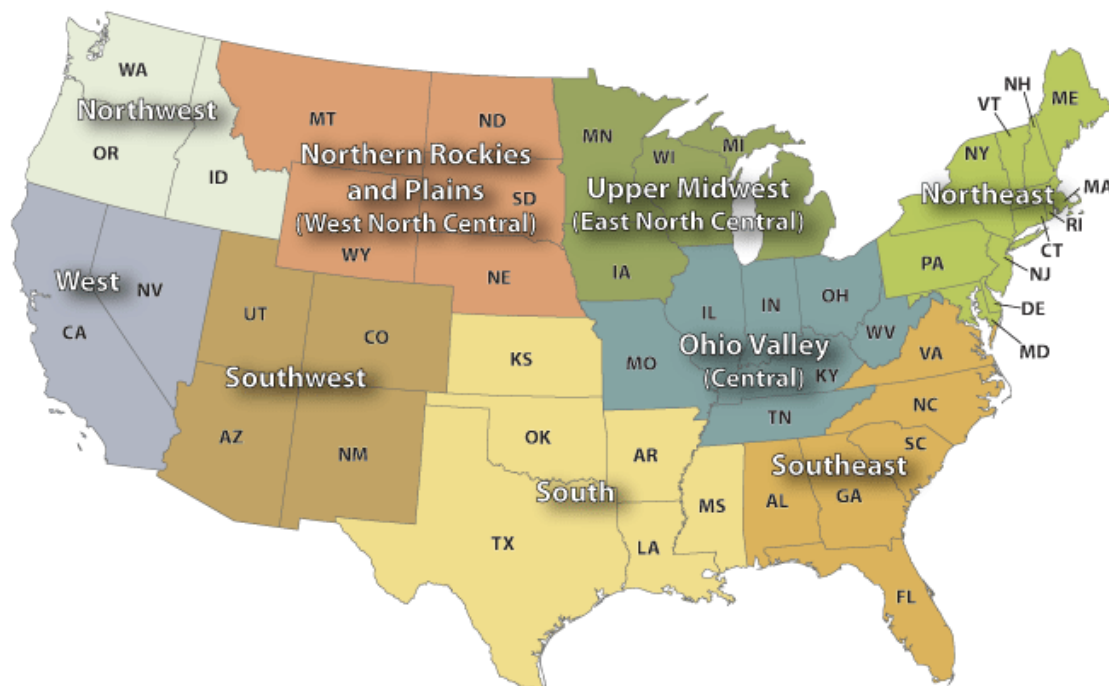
WA
Northwest
OR
ID
MT
ND
Northern Rockies and Plains (West North Central)
SD
WY
NE
MN
WI
MI
Upper Midwest (East North Central)
IA
ME
NH
VT
NY
Northeast
MA
RI
CT
PA
NJ
DE
MD
West
NV
CA
UT
CO
Southwest
AZ
NM
KS
OK
AR
South
TX
LA
MS
IL
IN
OH
MO
WV
Ohio Valley (Central)
KY
VA
TN
NC
SC
Southeast
AL
GA
FL